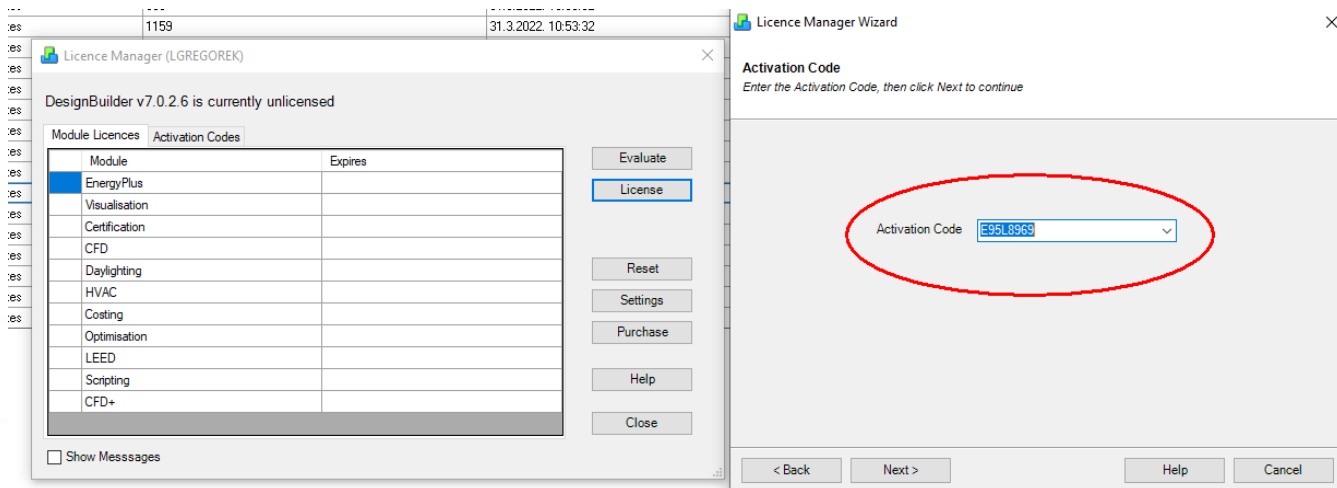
1159 | 31.3.2022. 10:53:32

Licence Manager (LGREGOREK)

DesignBuilder v7.0.2.6 is currently unlicensed

Module Licences | Activation Codes

| | Module | Expires |
|---|---|---|
| | EnergyPlus | |
| | Visualisation | |
| | Certification | |
| | CFD | |
| | Daylighting | |
| | HVAC | |
| | Costing | |
| | Optimisation | |
| | LEED | |
| | Scripting | |
| | CFD+ | |

Evaluate
License
Reset
Settings
Purchase
Help
Close

Show Messsages

Licence Manager Wizard

Activation Code
Enter the Activation Code, then click Next to continue

Activation Code E95L8969

< Back
Next >
Help
Cancel